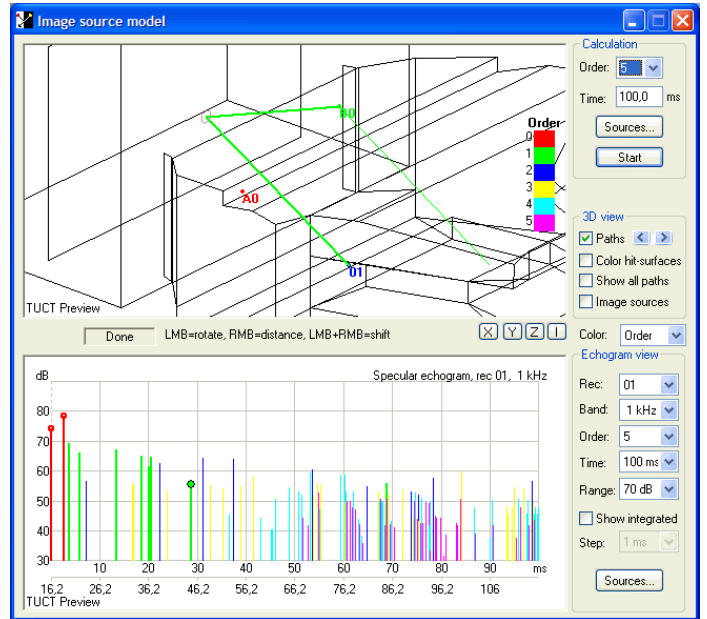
Image source model

Calculation
Order: 5
Time: 100,0 ms
Sources...
Start

B0
A0
01
Order
0
1
2
3
4
5
TUCT Preview

3D view
Paths
Color hit-surfaces
Show all paths
Image sources

Done
LMB=rotate, RMB=distance, LMB+RMB=shift
X Y Z I
Color: Order

Echogram view
Rec: 01
Band: 1 kHz
Order: 5
Time: 100 ms
Range: 70 dB
Show integrated
Step: 1 ms
Sources...

dB
Specular echogram, rec 01, 1 kHz
80
70
60
50
40
30
10
20
30
40
50
60
70
80
90
ms
16,2
26,2
36,2
46,2
56,2
66,2
76,2
86,2
96,2
106
TUCT Preview